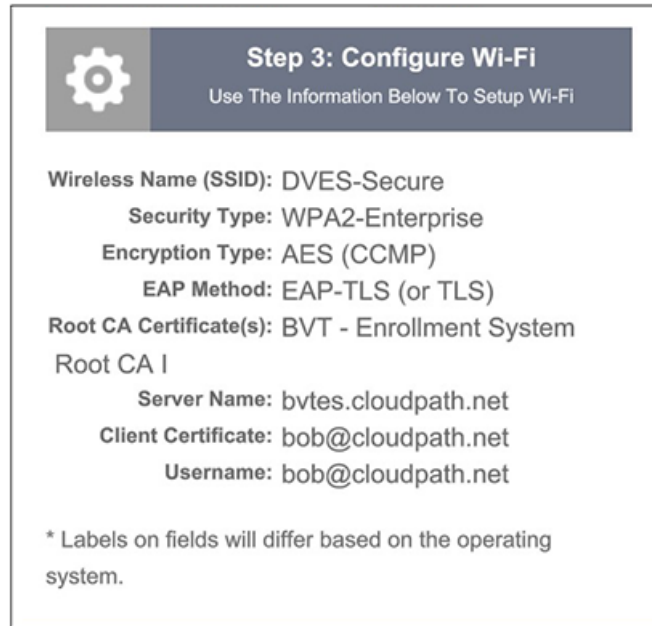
Step 3: Configure Wi-Fi
Use The Information Below To Setup Wi-Fi

Wireless Name (SSID): DVES-Secure
Security Type: WPA2-Enterprise
Encryption Type: AES (CCMP)
EAP Method: EAP-TLS (or TLS)
Root CA Certificate(s): BVT - Enrollment System Root CA I
Server Name: bvtes.cloudpath.net
Client Certificate: bob@cloudpath.net
Username: bob@cloudpath.net

* Labels on fields will differ based on the operating system.